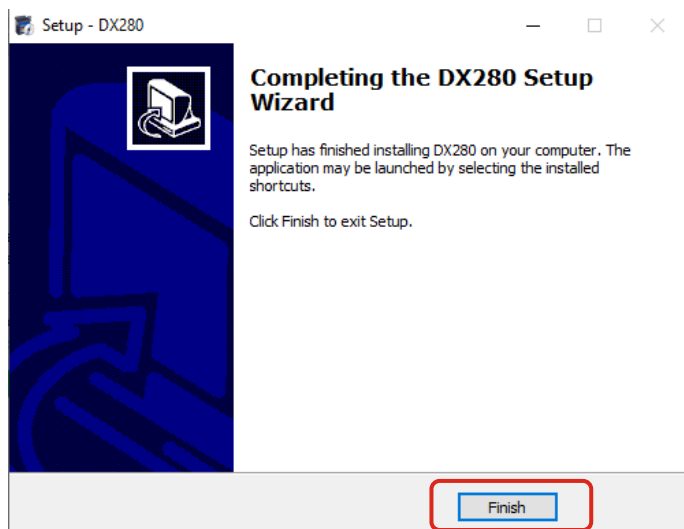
Setup - DX280

Completing the DX280 Setup Wizard

Setup has finished installing DX280 on your computer. The application may be launched by selecting the installed shortcuts.

Click Finish to exit Setup.

Finish